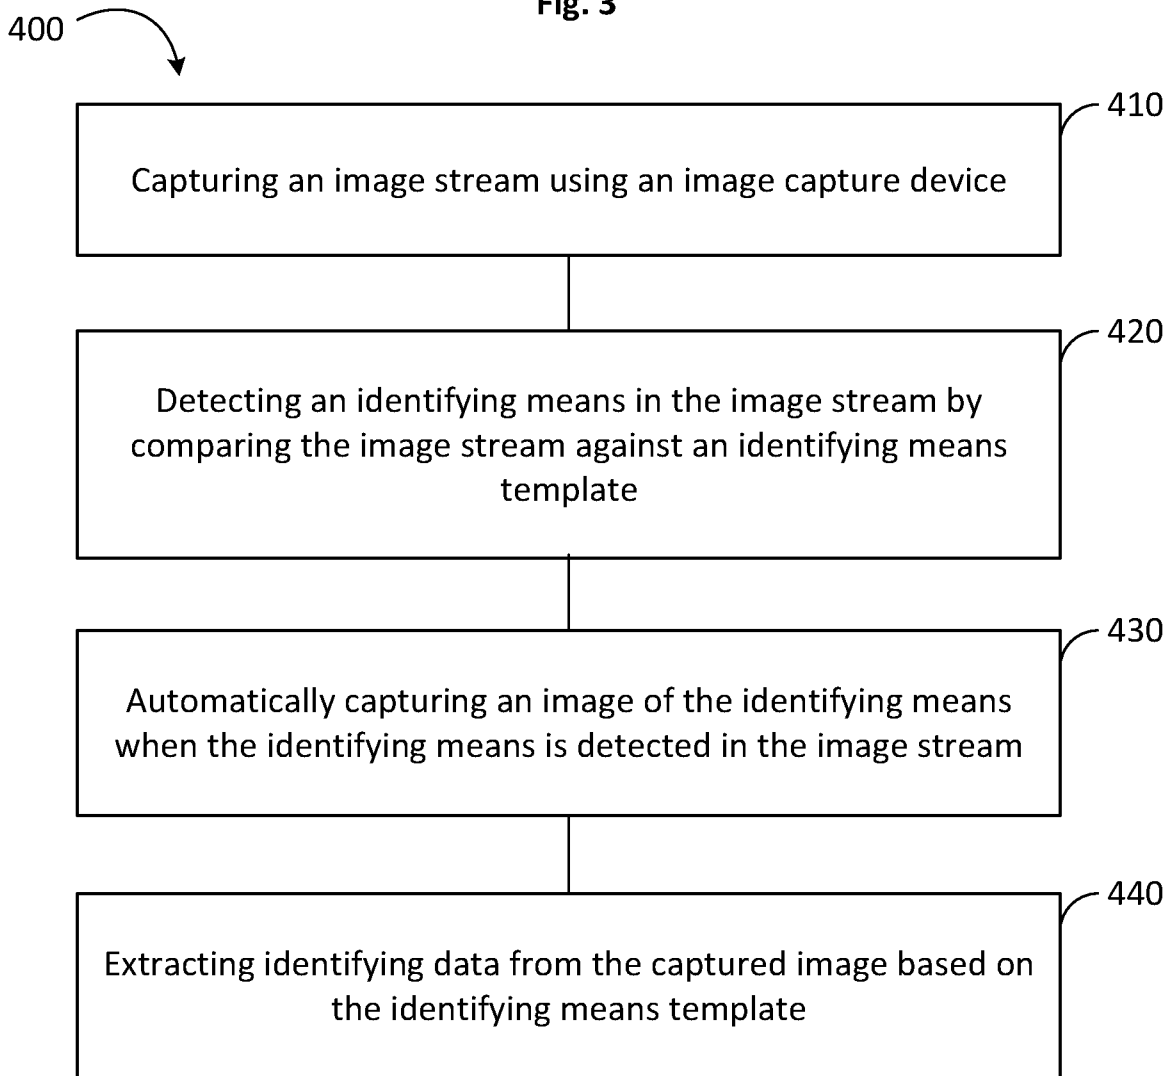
Fig. 3

400

410

Capturing an image stream using an image capture device

420

Detecting an identifying means in the image stream by comparing the image stream against an identifying means template

430

Automatically capturing an image of the identifying means when the identifying means is detected in the image stream

440

Extracting identifying data from the captured image based on the identifying means template